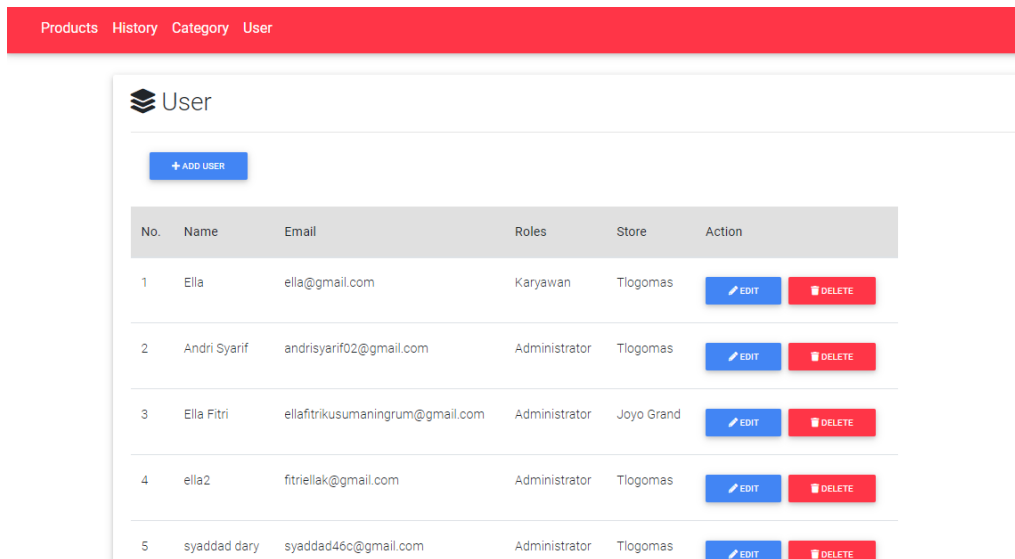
Products History Category User

User

+ ADD USER

| No. | Name | Email | Roles | Store | Action |
|---|---|---|---|---|---|
| 1 | Ella | ella@gmail.com | Karyawan | Tlogomas | EDIT DELETE |
| 2 | Andri Syarif | andrisyarif02@gmail.com | Administrator | Tlogomas | EDIT DELETE |
| 3 | Ella Fitri | ellafitrikusumaningrum@gmail.com | Administrator | Joyo Grand | EDIT DELETE |
| 4 | ella2 | fitriellak@gmail.com | Administrator | Tlogomas | EDIT DELETE |
| 5 | syaddad dary | syaddad46c@gmail.com | Administrator | Tlogomas | EDIT DELETE |